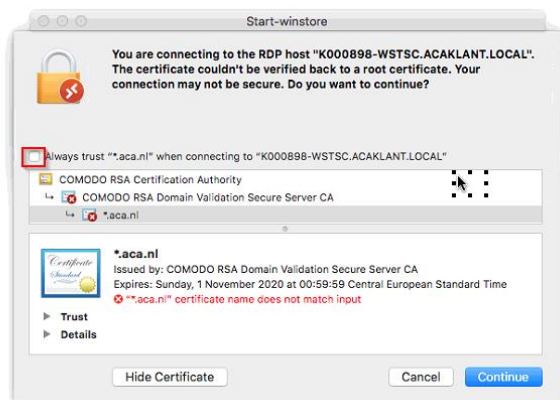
Start-winstore

You are connecting to the RDP host "K000898-WSTSC.ACAKLANT.LOCAL". The certificate couldn't be verified back to a root certificate. Your connection may not be secure. Do you want to continue?

Always trust "*.aca.nl" when connecting to "K000898-WSTSC.ACAKLANT.LOCAL"

COMODO RSA Certification Authority
COMODO RSA Domain Validation Secure Server CA
*.aca.nl

Certificate Standard

*.aca.nl
Issued by: COMODO RSA Domain Validation Secure Server CA
Expires: Sunday, 1 November 2020 at 00:59:59 Central European Standard Time
"*.aca.nl" certificate name does not match input

Trust
Details

Hide Certificate
Cancel
Continue